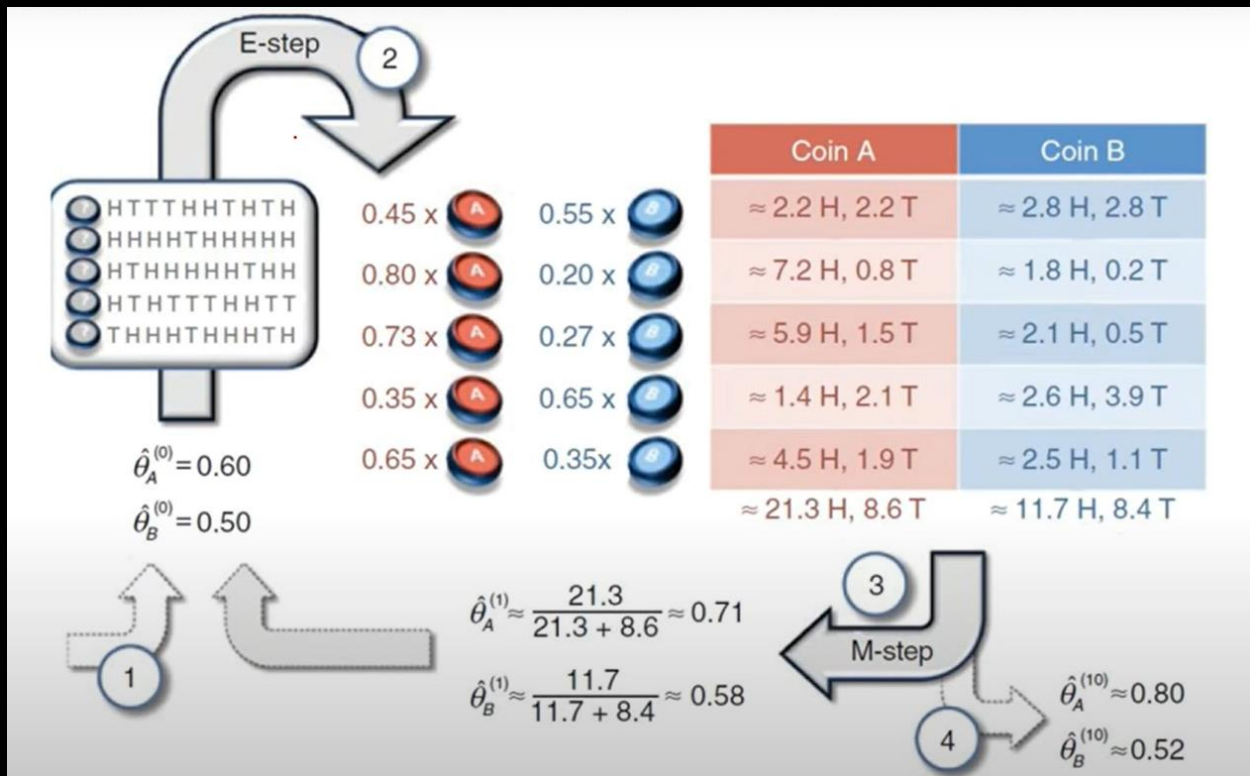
E-step

2

HTTTHHTHTH
HHHHTHHHHH
HTHHHHHTHH
HTHTTTHHTT
THHHTHHHTH

0.45 x A 0.55 x B
0.80 x A 0.20 x B
0.73 x A 0.27 x B
0.35 x A 0.65 x B
0.65 x A 0.35x B

| Coin A | Coin B |
|---|---|
| ≈ 2.2 H, 2.2 T | ≈ 2.8 H, 2.8 T |
| ≈ 7.2 H, 0.8 T | ≈ 1.8 H, 0.2 T |
| ≈ 5.9 H, 1.5 T | ≈ 2.1 H, 0.5 T |
| ≈ 1.4 H, 2.1 T | ≈ 2.6 H, 3.9 T |
| ≈ 4.5 H, 1.9 T | ≈ 2.5 H, 1.1 T |
| ≈ 21.3 H, 8.6 T | ≈ 11.7 H, 8.4 T |

$\hat{\theta}_A^{(0)} = 0.60$

$\hat{\theta}_B^{(0)} = 0.50$

3

$\hat{\theta}_A^{(1)} \approx \frac{21.3}{21.3 + 8.6} \approx 0.71$

M-step

1

$\hat{\theta}_B^{(1)} \approx \frac{11.7}{11.7 + 8.4} \approx 0.58$

4

$\hat{\theta}_A^{(10)} \approx 0.80$

$\hat{\theta}_B^{(10)} \approx 0.52$